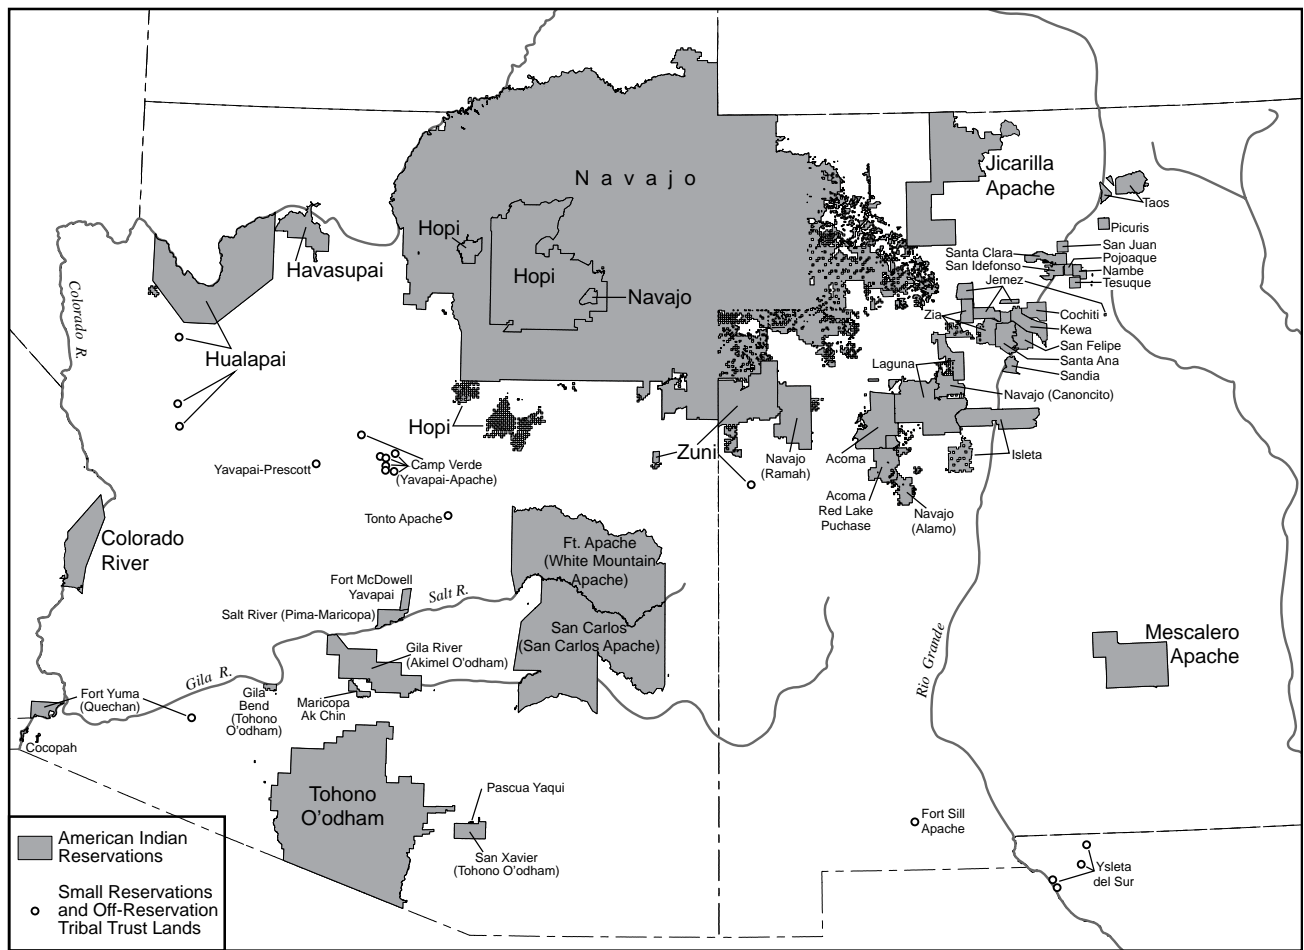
Navajo

Jicarilla Apache

Taos

Picuris

San Juan

Santa Clara

Pojoaque

San Idefonso

Nambe

Tesuque

Jemez

Havasupai

Hopi

Hopi

Navajo

Colorado R.

Hualapai

Zia

Cochiti

Kewa

San Felipe

Santa Ana

Sandia

Laguna

Navajo (Canoncito)

Hopi

Zuni

Navajo (Ramah)

Acoma

Isleta

Yavapai-Prescott

Camp Verde (Yavapai-Apache)

Acoma Red Lake Puchase

Navajo (Alamo)

Tonto Apache

Colorado River

Ft. Apache (White Mountain Apache)

Fort McDowell Yavapai

Salt R.

Salt River (Pima-Maricopa)

San Carlos (San Carlos Apache)

Rio Grande

Mescalero Apache

Gila River (Akimel O'odham)

Gila R.

Fort Yuma (Quechan)

Gila Bend (Tohono O'odham)

Maricopa Ak Chin

Cocopah

Tohono O'odham

Pascua Yaqui

San Xavier (Tohono O'odham)

Fort Sill Apache

Ysleta del Sur

American Indian Reservations

Small Reservations and Off-Reservation Tribal Trust Lands